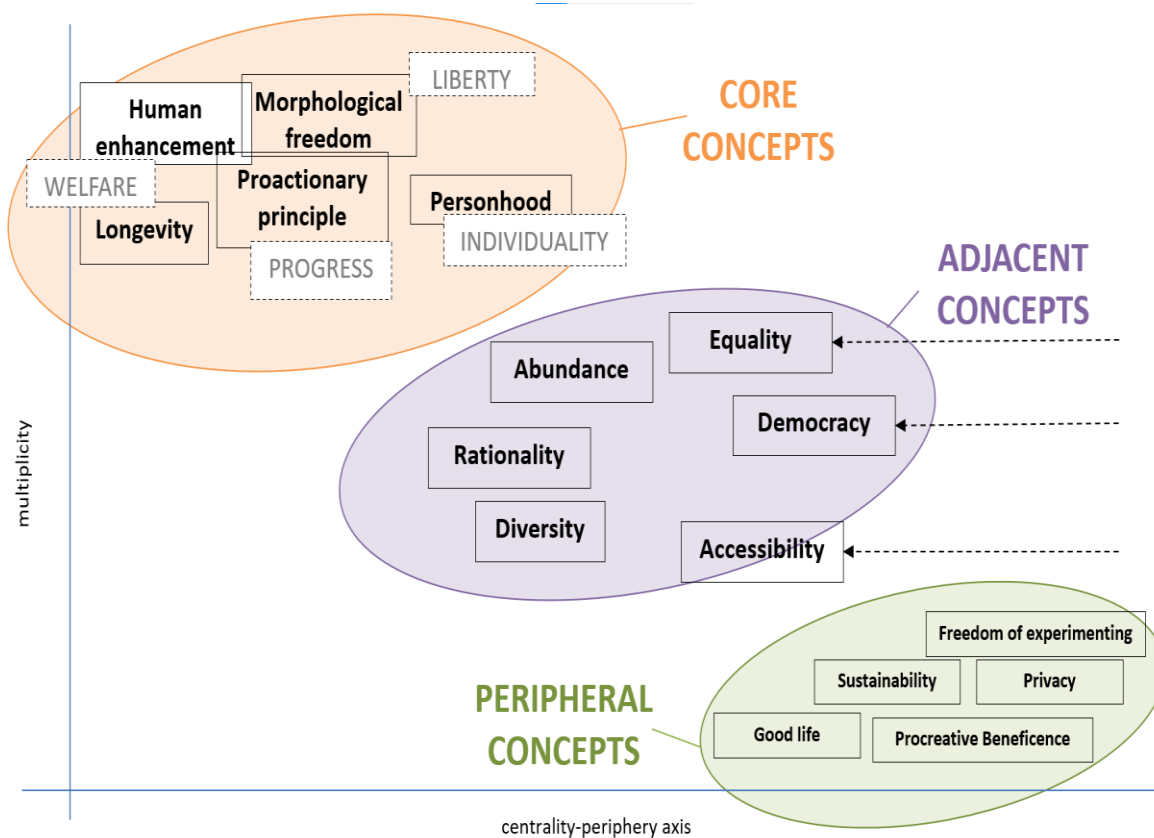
LIBERTY
Human enhancement
Morphological freedom
CORE CONCEPTS
WELFARE
Proactionary principle
Longevity
Personhood
INDIVIDUALITY
PROGRESS
ADJACENT CONCEPTS
Equality
Abundance
Democracy
Rationality
Diversity
Accessibility
multiplicity
Freedom of experimenting
Sustainability
Privacy
PERIPHERAL CONCEPTS
Good life
Procreative Beneficence
centrality-periphery axis